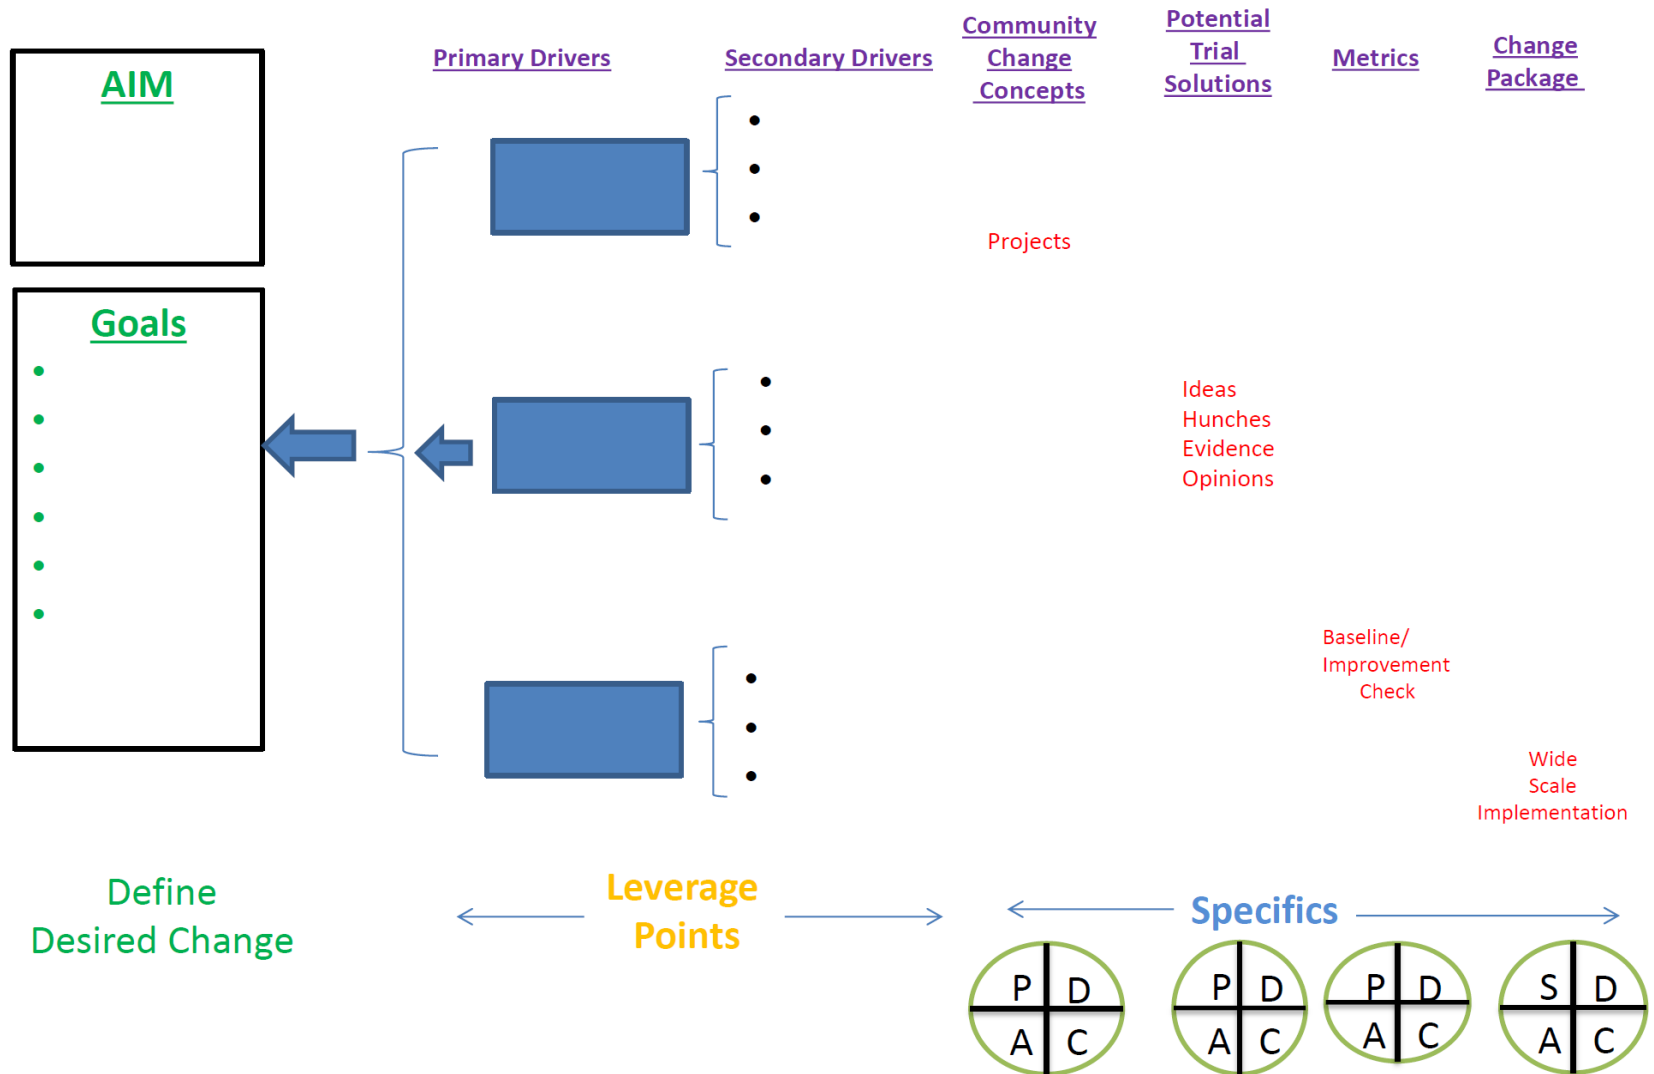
AIM

Goals

Primary Drivers

Secondary Drivers

Community Change Concepts

Potential Trial Solutions

Metrics

Change Package

Projects

Ideas
Hunches
Evidence
Opinions

Baseline/
Improvement
Check

Wide
Scale
Implementation

Define
Desired Change

Leverage
Points

Specifics

P D
A C

P D
A C

P D
A C

S D
A C